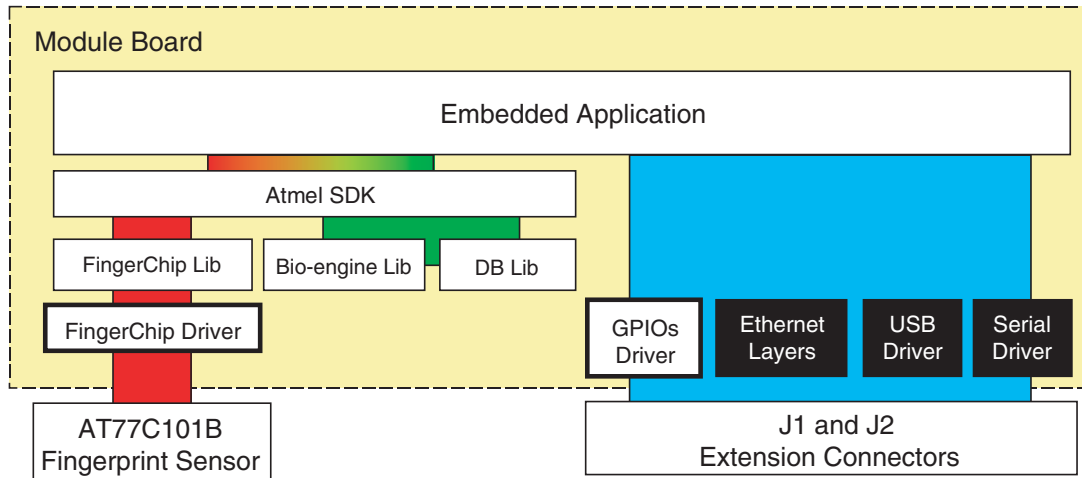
Module Board

Embedded Application

Atmel SDK

FingerChip Lib

Bio-engine Lib

DB Lib

FingerChip Driver

GPIOs Driver

Ethernet Layers

USB Driver

Serial Driver

AT77C101B Fingerprint Sensor

J1 and J2 Extension Connectors